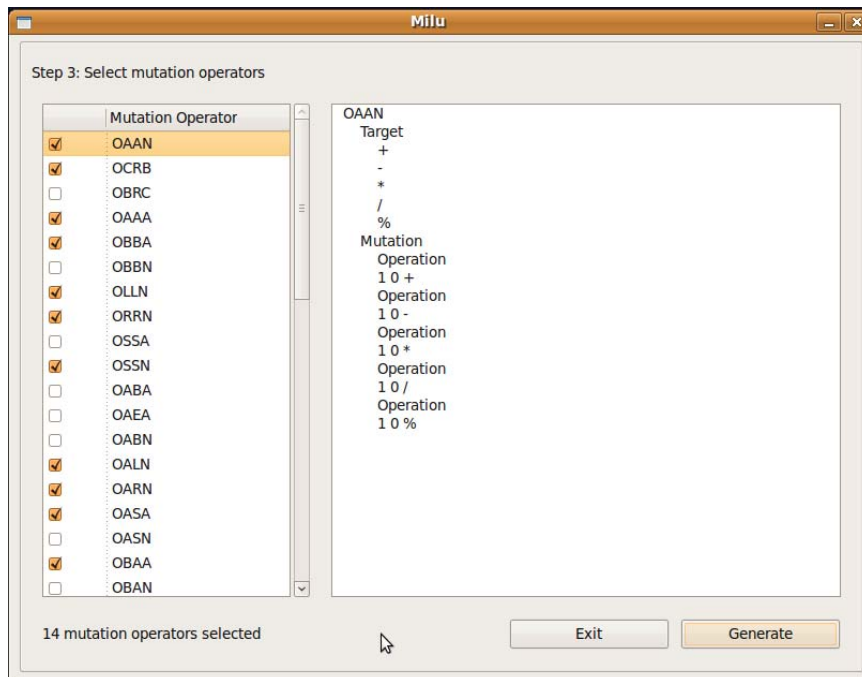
Milu

Step 3: Select mutation operators

| | Mutation Operator |
|---|---|
| ☑ | OAAN |
| ☑ | OCRB |
| ☐ | OBRC |
| ☑ | OAAA |
| ☑ | OBBA |
| ☐ | OBBN |
| ☑ | OLLN |
| ☑ | ORRN |
| ☐ | OSSA |
| ☑ | OSSN |
| ☐ | OABA |
| ☐ | OAEA |
| ☐ | OABN |
| ☑ | OALN |
| ☑ | OARN |
| ☑ | OASA |
| ☐ | OASN |
| ☑ | OBAA |
| ☐ | OBAN |

OAAN
Target
+
-
*
/
%
Mutation
Operation
1 0 +
Operation
1 0 -
Operation
1 0 *
Operation
1 0 /
Operation
1 0 %

14 mutation operators selected

Exit

Generate